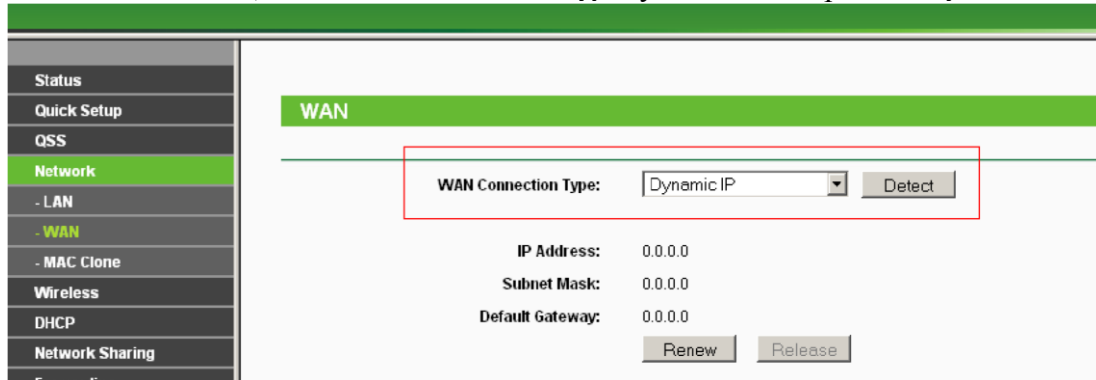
Status
Quick Setup
QSS
Network
- LAN
- WAN
- MAC Clone
Wireless
DHCP
Network Sharing

WAN

WAN Connection Type: Dynamic IP Detect

IP Address: 0.0.0.0
Subnet Mask: 0.0.0.0
Default Gateway: 0.0.0.0

Renew Release